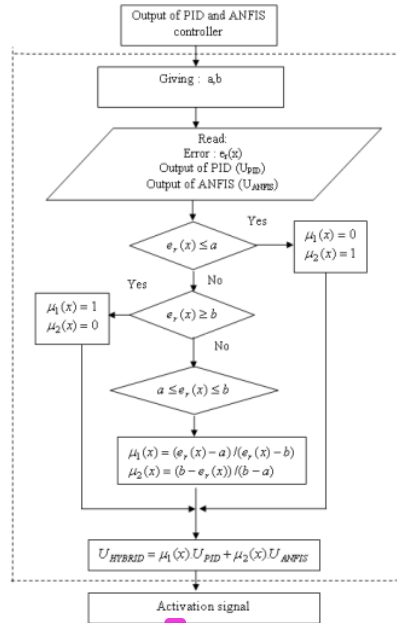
Output of PID and ANFIS controller

Giving : a,b

Read:
Error : $e_r(x)$
Output of PID ($U_{PID}$)
Output of ANFIS ($U_{ANFIS}$)

$e_r(x) \leq a$

Yes

$\mu_1(x) = 0$
$\mu_2(x) = 1$

No

Yes

$e_r(x) \geq b$

$\mu_1(x) = 1$
$\mu_2(x) = 0$

No

$a \leq e_r(x) \leq b$

$\mu_1(x) = (e_r(x) - a)/(e_r(x) - b)$
$\mu_2(x) = (b - e_r(x))/(b - a)$

$U_{HYBRID} = \mu_1(x).U_{PID} + \mu_2(x)U_{ANFIS}$

Activation signal